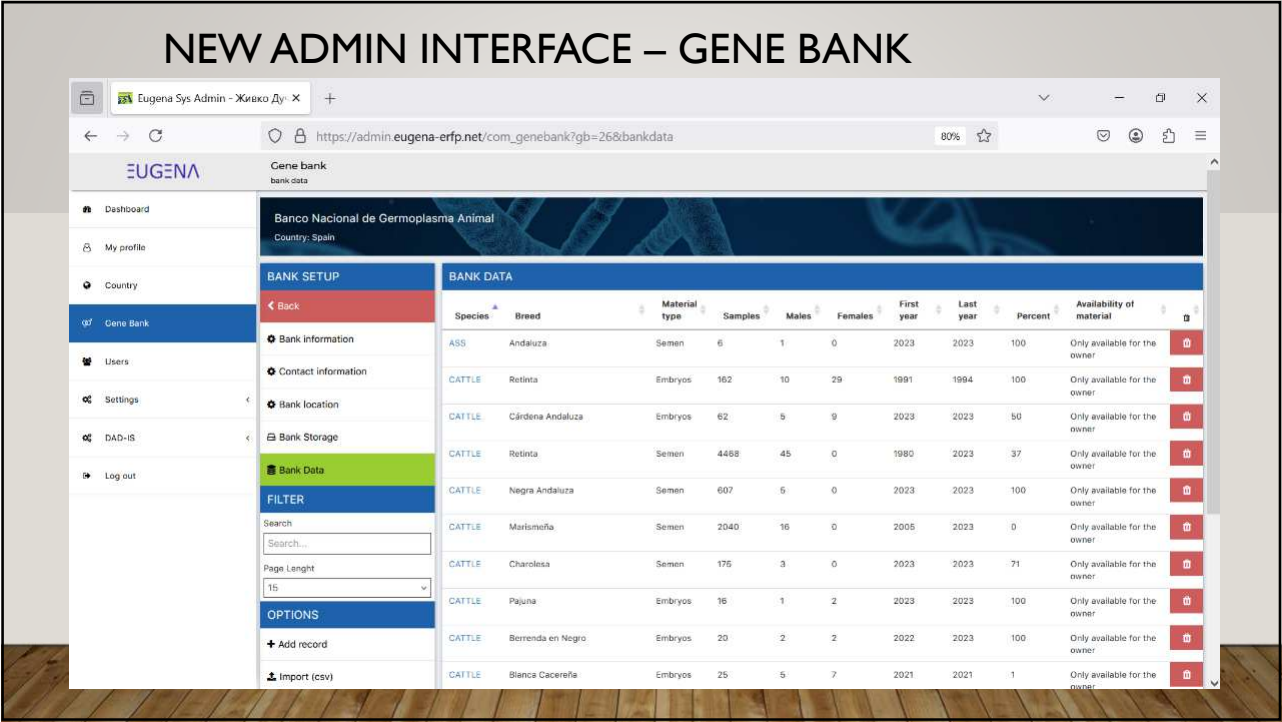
NEW ADMIN INTERFACE – GENE BANK

Eugena Sys Admin - Живко Ду ×

https://admin.eugena-erfp.net/com_genebank?gb=26&bankdata

80%

EUGENA

Gene bank
bank data

Dashboard
My profile
Country
Gene Bank
Users
Settings
DAD-IS
Log out

Banco Nacional de Germoplasma Animal
Country: Spain

BANK SETUP
Back
Bank information
Contact information
Bank location
Bank Storage
Bank Data

FILTER
Search
Search...
Page Lenght
15

OPTIONS
Add record
Import (csv)

BANK DATA

| Species | Breed | Material type | Samples | Males | Females | First year | Last year | Percent | Availability of material |
|---|---|---|---|---|---|---|---|---|---|
| ASS | Andaluza | Semen | 6 | 1 | 0 | 2023 | 2023 | 100 | Only available for the owner |
| CATTLE | Retinta | Embryos | 162 | 10 | 29 | 1991 | 1994 | 100 | Only available for the owner |
| CATTLE | Cárdena Andaluza | Embryos | 62 | 5 | 9 | 2023 | 2023 | 50 | Only available for the owner |
| CATTLE | Retinta | Semen | 4468 | 45 | 0 | 1980 | 2023 | 37 | Only available for the owner |
| CATTLE | Negra Andaluza | Semen | 607 | 5 | 0 | 2023 | 2023 | 100 | Only available for the owner |
| CATTLE | Marismeña | Semen | 2040 | 16 | 0 | 2005 | 2023 | 0 | Only available for the owner |
| CATTLE | Charolesa | Semen | 175 | 3 | 0 | 2023 | 2023 | 71 | Only available for the owner |
| CATTLE | Pajuna | Embryos | 16 | 1 | 2 | 2023 | 2023 | 100 | Only available for the owner |
| CATTLE | Berrenda en Negro | Embryos | 20 | 2 | 2 | 2022 | 2023 | 100 | Only available for the owner |
| CATTLE | Blanca Cacereña | Embryos | 25 | 5 | 7 | 2021 | 2021 | 1 | Only available for the owner |